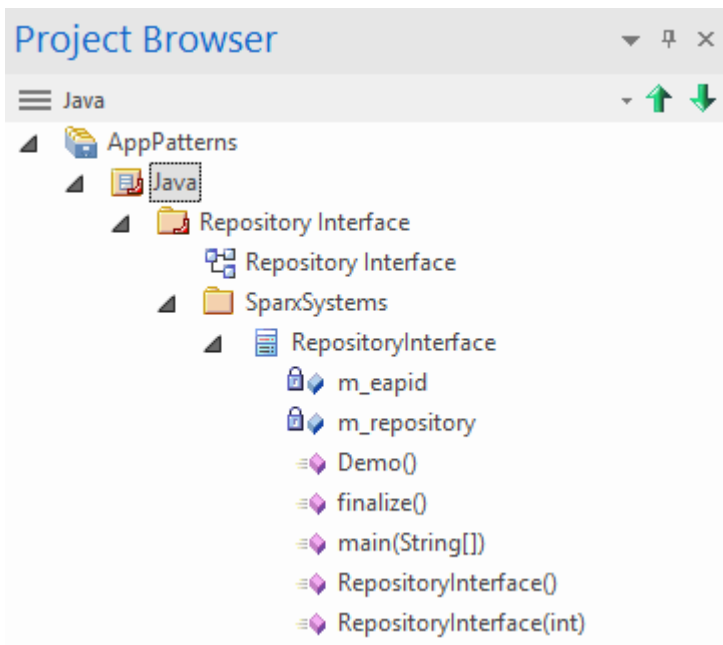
Project Browser

Java

AppPatterns

Java

Repository Interface

Repository Interface

SparxSystems

RepositoryInterface

m_eapid

m_repository

Demo()

finalize()

main(String[])

RepositoryInterface()

RepositoryInterface(int)